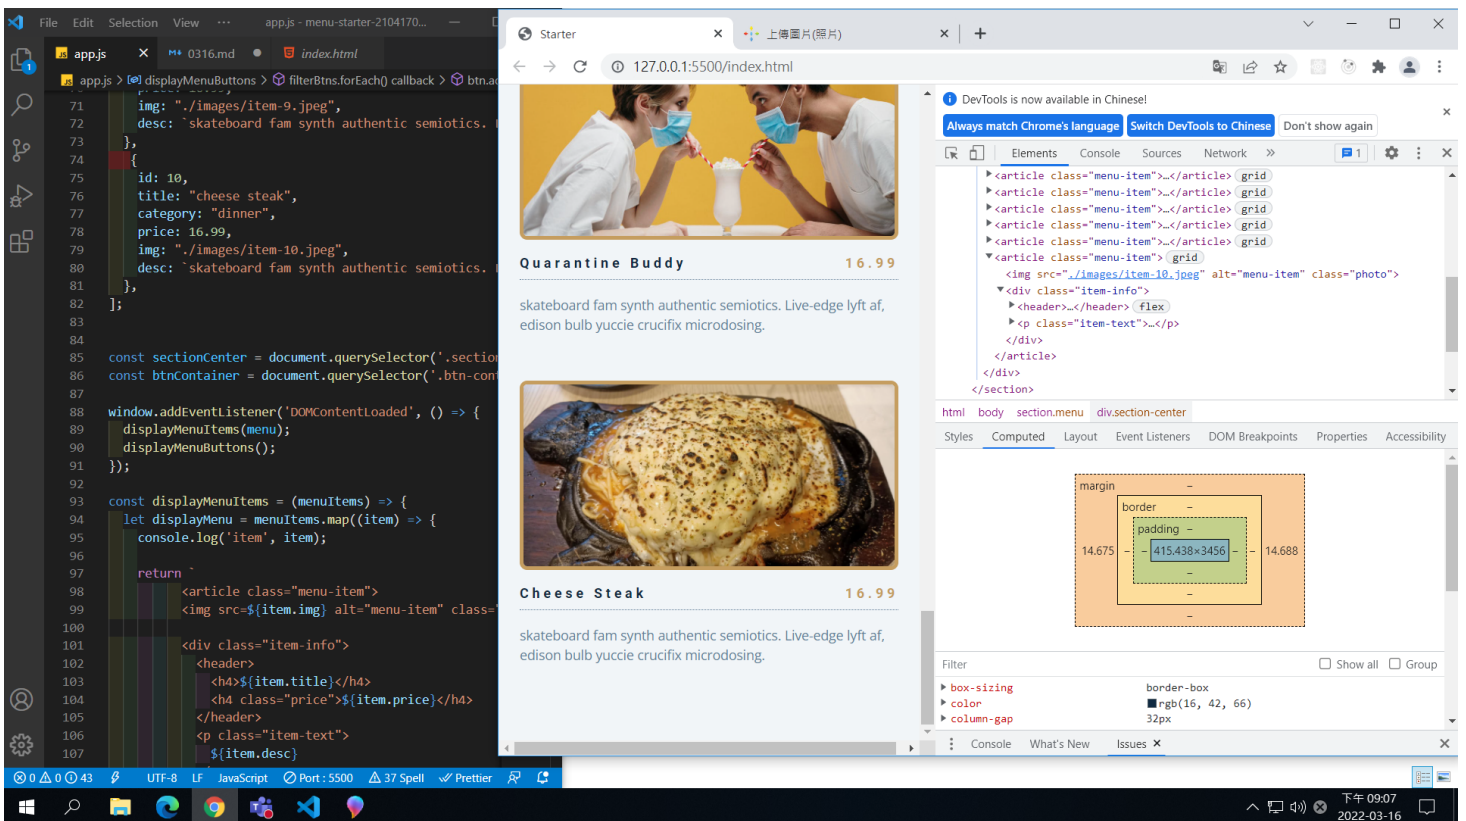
File Edit Selection View ··· app.js - menu-starter-2104170... 

app.js × 0316.md ● index.html

app.js > displayMenuButtons > filterBtns.forEach() callback > btn.ad

71 img: "./images/item-9.jpeg",
72 desc: `skateboard fam synth authentic semiotics.
73 },
74 {
75 id: 10,
76 title: "cheese steak",
77 category: "dinner",
78 price: 16.99,
79 img: "./images/item-10.jpeg",
80 desc: `skateboard fam synth authentic semiotics.
81 },
82 ];
83
84
85 const sectionCenter = document.querySelector('.sectio
86 const btnContainer = document.querySelector('.btn-con
87
88 window.addEventListener('DOMContentLoaded', () => {
89 displayMenuItems(menu);
90 displayMenuButtons();
91 });
92
93 const displayMenuItems = (menuItems) => {
94 let displayMenu = menuItems.map((item) => {
95 console.log('item', item);
96
97 return `
98 <article class="menu-item">
99 <img src=${item.img} alt="menu-item" class="
100
101 <div class="item-info">
102 <header>
103 <h4>${item.title}</h4>
104 <h4 class="price">${item.price}</h4>
105 </header>
106 <p class="item-text">
107 ${item.desc}

⊗ 0 ⚠ 0 ⓘ 43 UTF-8 LF JavaScript Port : 5500 ⚠ 37 Spell Prettier

Starter × 上傳圖片(照片) × +

127.0.0.1:5500/index.html

Quarantine Buddy 16.99

skateboard fam synth authentic semiotics. Live-edge lyft af, edison bulb yuccie crucifix microdosing.

Cheese Steak 16.99

skateboard fam synth authentic semiotics. Live-edge lyft af, edison bulb yuccie crucifix microdosing.

DevTools is now available in Chinese!
Always match Chrome's language | Switch DevTools to Chinese | Don't show again

Elements Console Sources Network » 1

<article class="menu-item">…</article> grid
<article class="menu-item">…</article> grid
<article class="menu-item">…</article> grid
<article class="menu-item">…</article> grid
<article class="menu-item">…</article> grid
<article class="menu-item"> grid
<img src="./images/item-10.jpeg" alt="menu-item" class="photo">
<div class="item-info">
<header>…</header> flex
<p class="item-text">…</p>
</div>
</article>
</div>
</section>

html body section.menu div.section-center

Styles Computed Layout Event Listeners DOM Breakpoints Properties Accessibility

margin –
border –
padding –
14.675 – – 415.438×3456 – – 14.688
–
–
–

Filter Show all Group
box-sizing border-box
color rgb(16, 42, 66)
column-gap 32px

Console What's New Issues ×

下午 09:07
2022-03-16